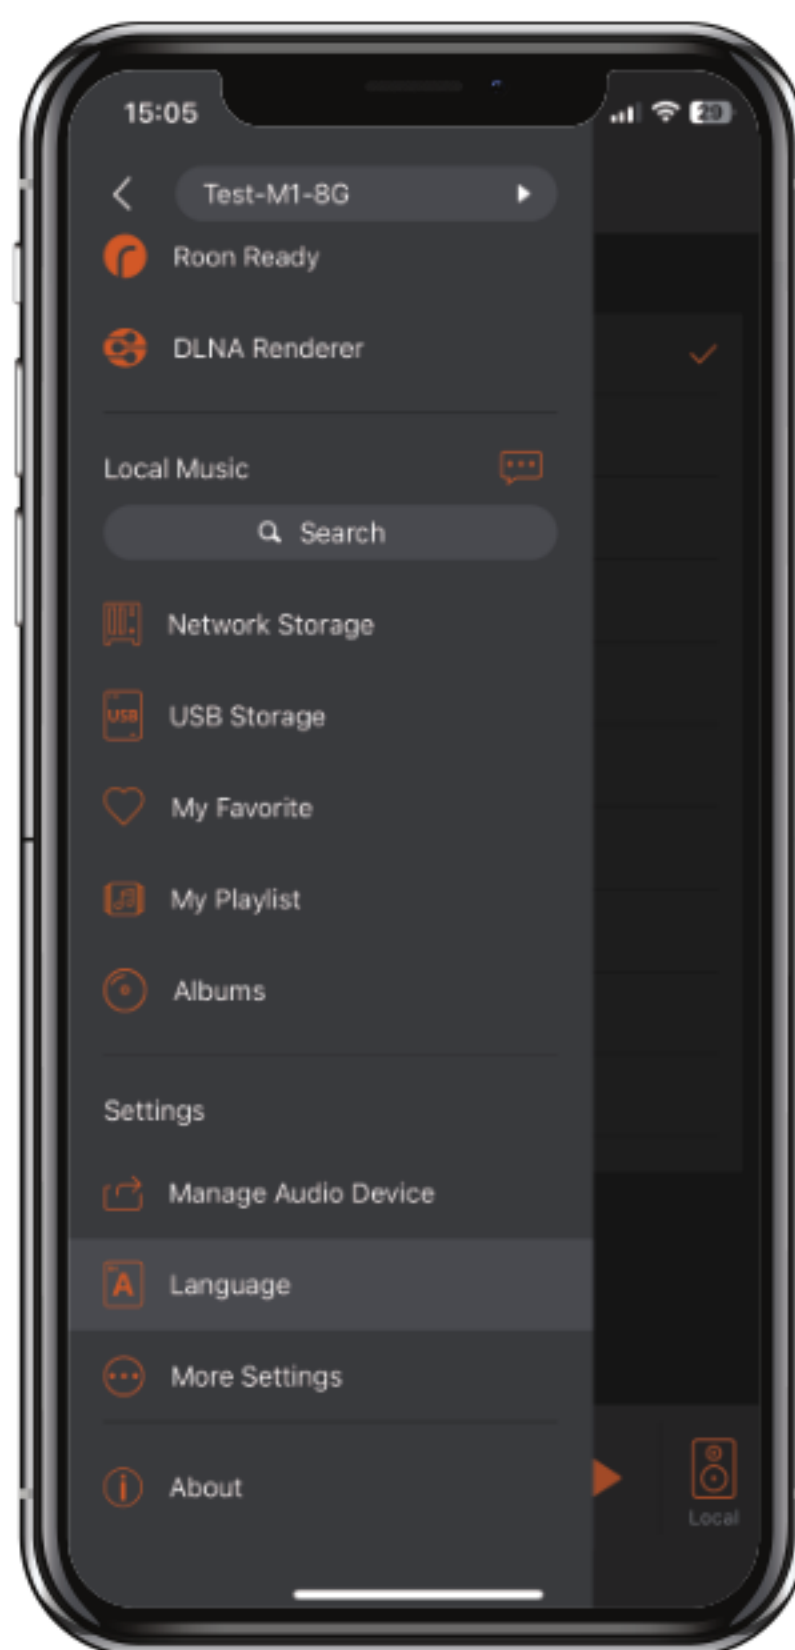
15:05

29

Test-M1-8G

Roon Ready

DLNA Renderer

Local Music

Search

Network Storage

USB

USB Storage

My Favorite

My Playlist

Albums

Settings

Manage Audio Device

A

Language

More Settings

About

Local